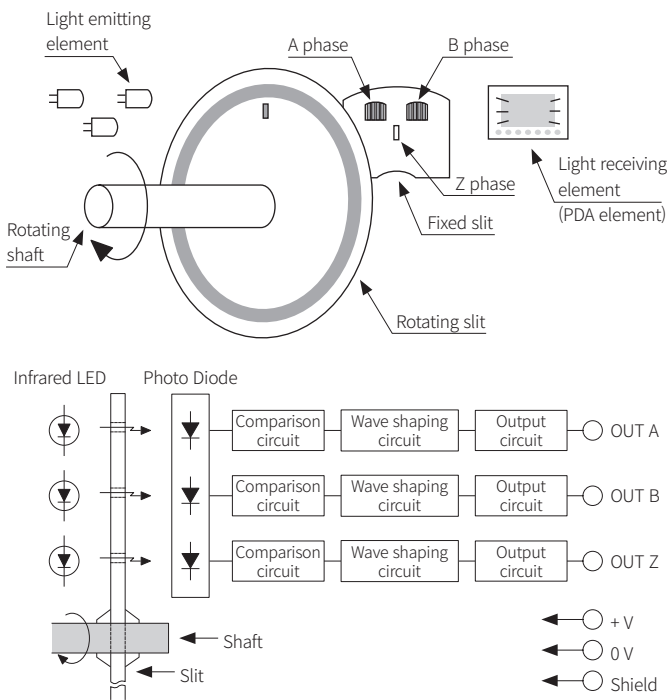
Light emitting element

A phase

B phase

Light receiving element (PDA element)

Z phase

Rotating shaft

Fixed slit

Rotating slit

Infrared LED

Photo Diode

Comparison circuit

Wave shaping circuit

Output circuit

OUT A

Comparison circuit

Wave shaping circuit

Output circuit

OUT B

Comparison circuit

Wave shaping circuit

Output circuit

OUT Z

Shaft

Slit

+ V

0 V

Shield